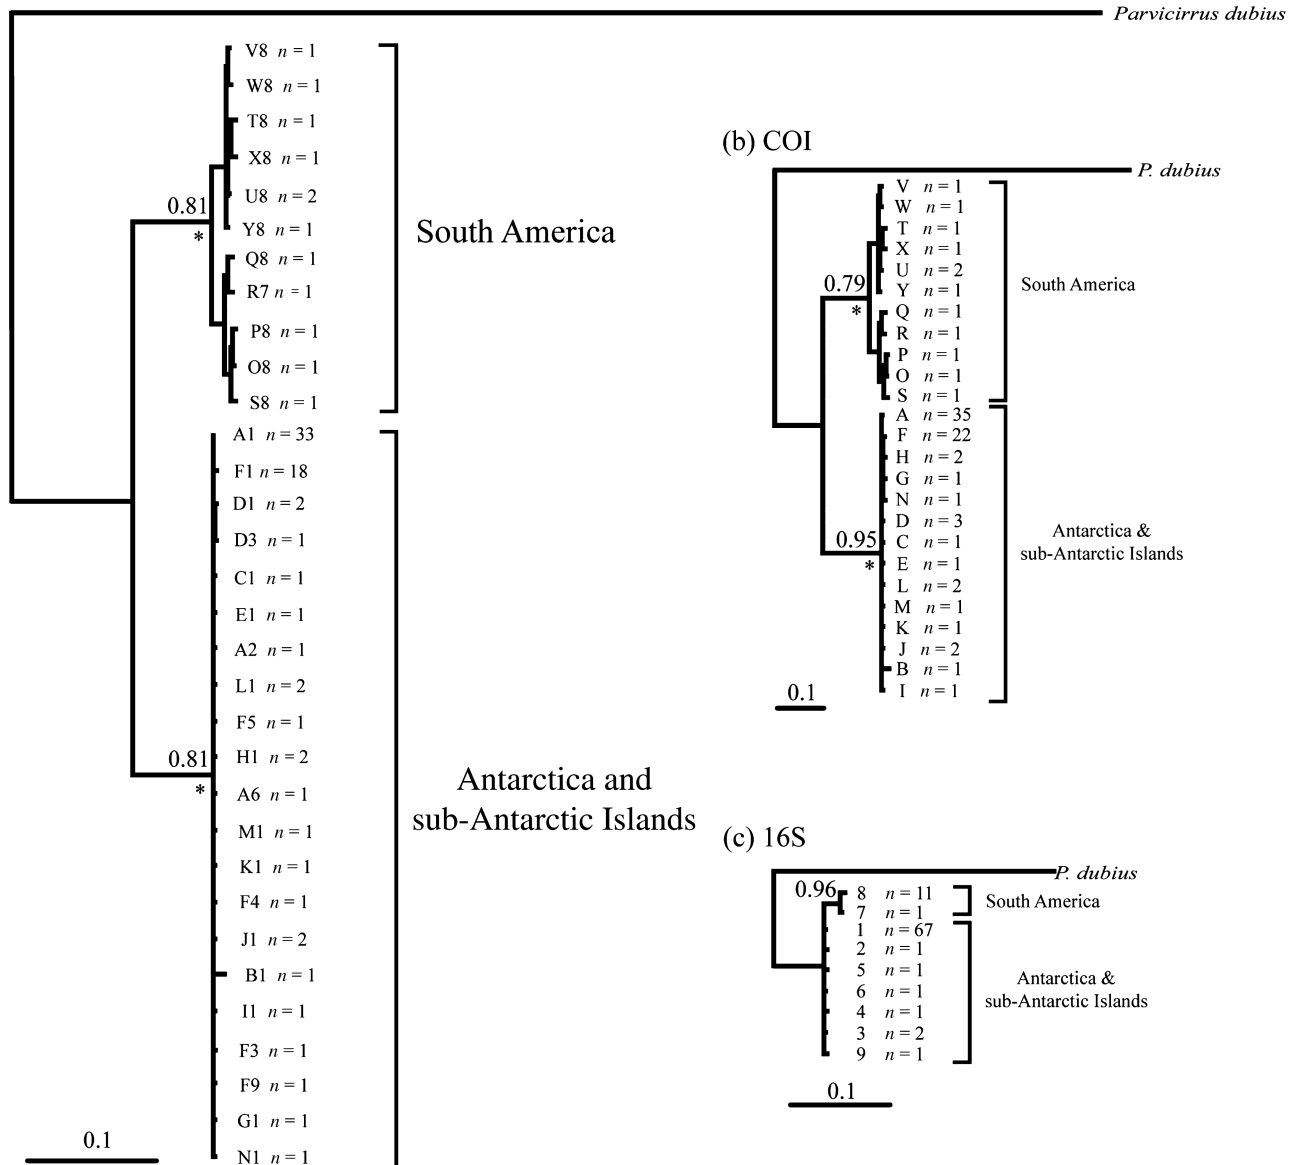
Parvicirrus dubius

V8 $n = 1$
W8 $n = 1$
T8 $n = 1$
X8 $n = 1$
U8 $n = 2$
Y8 $n = 1$
Q8 $n = 1$
R7 $n = 1$
P8 $n = 1$
O8 $n = 1$
S8 $n = 1$

0.81
*

South America

A1 $n = 33$
F1 $n = 18$
D1 $n = 2$
D3 $n = 1$
C1 $n = 1$
E1 $n = 1$
A2 $n = 1$
L1 $n = 2$
F5 $n = 1$
H1 $n = 2$
A6 $n = 1$
M1 $n = 1$
K1 $n = 1$
F4 $n = 1$
J1 $n = 2$
B1 $n = 1$
I1 $n = 1$
F3 $n = 1$
F9 $n = 1$
G1 $n = 1$
N1 $n = 1$

0.81
*

Antarctica and sub-Antarctic Islands

0.1

(b) COI

P. dubius

V $n = 1$
W $n = 1$
T $n = 1$
X $n = 1$
U $n = 2$
Y $n = 1$
Q $n = 1$
R $n = 1$
P $n = 1$
O $n = 1$
S $n = 1$

0.79
*

South America

A $n = 35$
F $n = 22$
H $n = 2$
G $n = 1$
N $n = 1$
D $n = 3$
C $n = 1$
E $n = 1$
L $n = 2$
M $n = 1$
K $n = 1$
J $n = 2$
B $n = 1$
I $n = 1$

0.95
*

Antarctica & sub-Antarctic Islands

0.1

(c) 16S

P. dubius

0.96
8 $n = 11$
7 $n = 1$
South America

1 $n = 67$
2 $n = 1$
5 $n = 1$
6 $n = 1$
4 $n = 1$
3 $n = 2$
9 $n = 1$

Antarctica & sub-Antarctic Islands

0.1